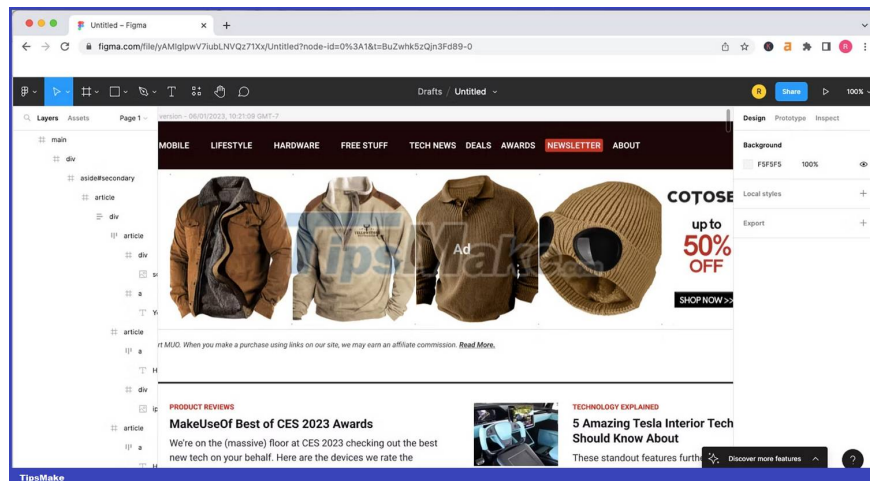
Untitled – Figma

figma.com/file/yAMlglpwV7iubLNVQz71Xx/Untitled?node-id=0%3A1&t=BuZwhk5zQjn3Fd89-0

R

Drafts / Untitled

R Share 100%

Layers Assets Page 1

main
div
aside#secondary
article
div
article
div
a
article
a
div
article
a

version – 06/01/2023, 10:21:09 GMT-7

MOBILE LIFESTYLE HARDWARE FREE STUFF TECH NEWS DEALS AWARDS NEWSLETTER ABOUT

Ad

COTOSE
up to
50%
OFF
SHOP NOW >>

rt MUO. When you make a purchase using links on our site, we may earn an affiliate commission. Read More.

PRODUCT REVIEWS
MakeUseOf Best of CES 2023 Awards
We're on the (massive) floor at CES 2023 checking out the best new tech on your behalf. Here are the devices we rate the

TECHNOLOGY EXPLAINED
5 Amazing Tesla Interior Tech Should Know About
These standout features furth

Design Prototype Inspect

Background
F5F5F5 100%

Local styles

Export

Discover more features

TipsMake